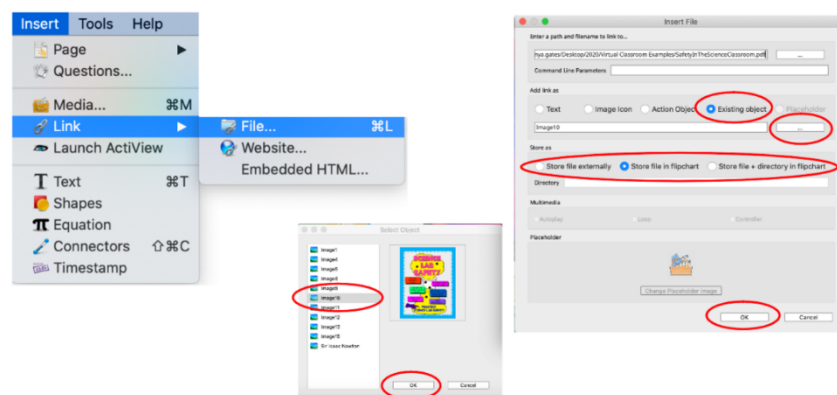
Insert Tools Help

Page ▶
Questions...
Media... ⌘M
Link ▶
Launch ActiView
T Text ⌘T
Shapes
π Equation
Connectors ⇧⌘C
Timestamp

File... ⌘L
Website...
Embedded HTML...

Select Object

Image1
Image4
Image5
Image6
Image8
Image10
Image11
Image12
Image13
Image15
Sir Isaac Newton

SCIENCE LAB SAFETY

OK
Cancel

Insert File

Enter a path and filename to link to...
rsys.gates/Desktop/2020/Virtual Classroom Examples/SafetyInTheScienceClassroom.pdf
...
Command Line Parameters

Add link as
Text
Image Icon
Action Object
Existing object
Placeholder
Image10
...

Store as
Store file externally
Store file in flipchart
Store file + directory in flipchart
Directory

Multimedia
Autoplay
Loop
Controller

Placeholder
Change Placeholder Image

OK
Cancel